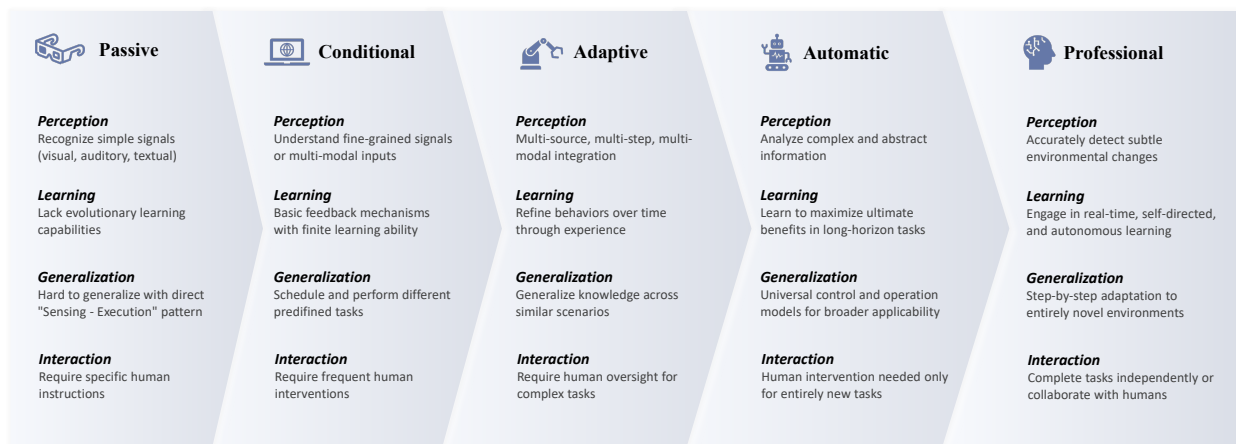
Passive

Perception
Recognize simple signals (visual, auditory, textual)

Learning
Lack evolutionary learning capabilities

Generalization
Hard to generalize with direct "Sensing - Execution" pattern

Interaction
Require specific human instructions

Conditional

Perception
Understand fine-grained signals or multi-modal inputs

Learning
Basic feedback mechanisms with finite learning ability

Generalization
Schedule and perform different predifined tasks

Interaction
Require frequent human interventions

Adaptive

Perception
Multi-source, multi-step, multi-modal integration

Learning
Refine behaviors over time through experience

Generalization
Generalize knowledge across similar scenarios

Interaction
Require human oversight for complex tasks

Automatic

Perception
Analyze complex and abstract information

Learning
Learn to maximize ultimate benefits in long-horizon tasks

Generalization
Universal control and operation models for broader applicability

Interaction
Human intervention needed only for entirely new tasks

Professional

Perception
Accurately detect subtle environmental changes

Learning
Engage in real-time, self-directed, and autonomous learning

Generalization
Step-by-step adaptation to entirely novel environments

Interaction
Complete tasks independently or collaborate with humans